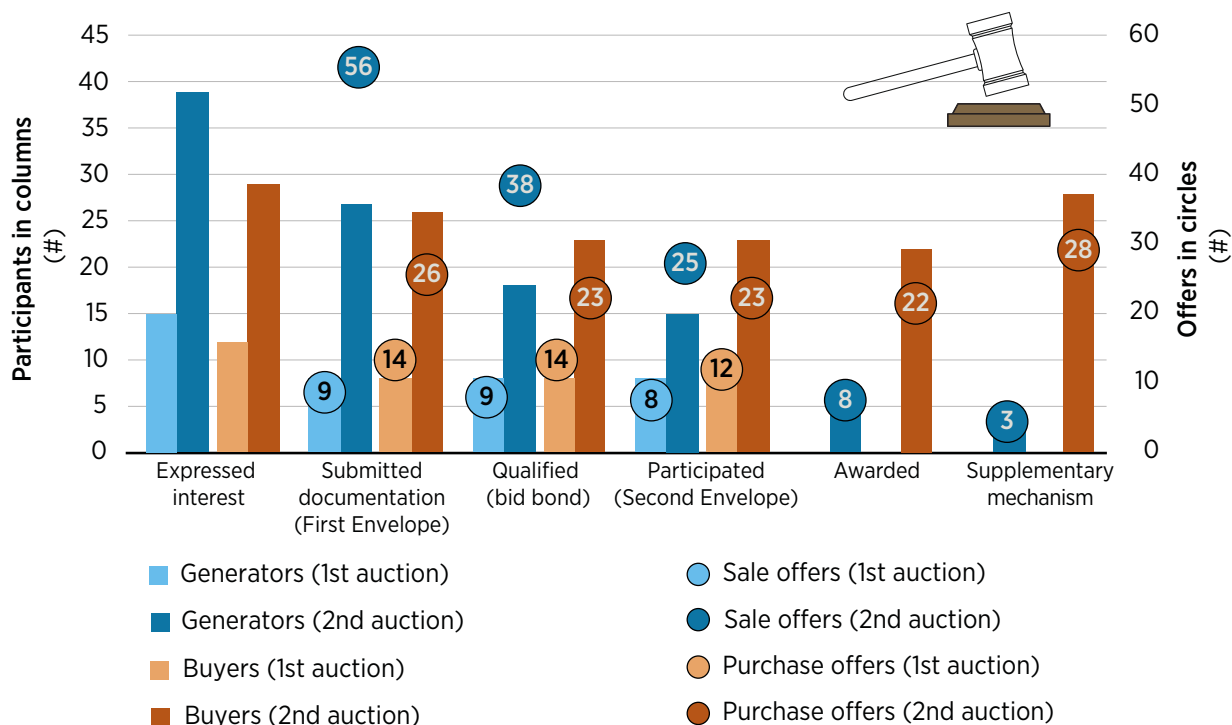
Participants in columns (#)

Offers in circles (#)

45
40
35
30
25
20
15
10
5
0

60
50
40
30
20
10
0

56
38
26
25
23
23
22
28
9
14
9
14
8
12
8
3

Expressed interest

Submitted documentation (First Envelope)

Qualified (bid bond)

Participated (Second Envelope)

Awarded

Supplementary mechanism

Generators (1st auction)

Generators (2nd auction)

Buyers (1st auction)

Buyers (2nd auction)

Sale offers (1st auction)

Sale offers (2nd auction)

Purchase offers (1st auction)

Purchase offers (2nd auction)